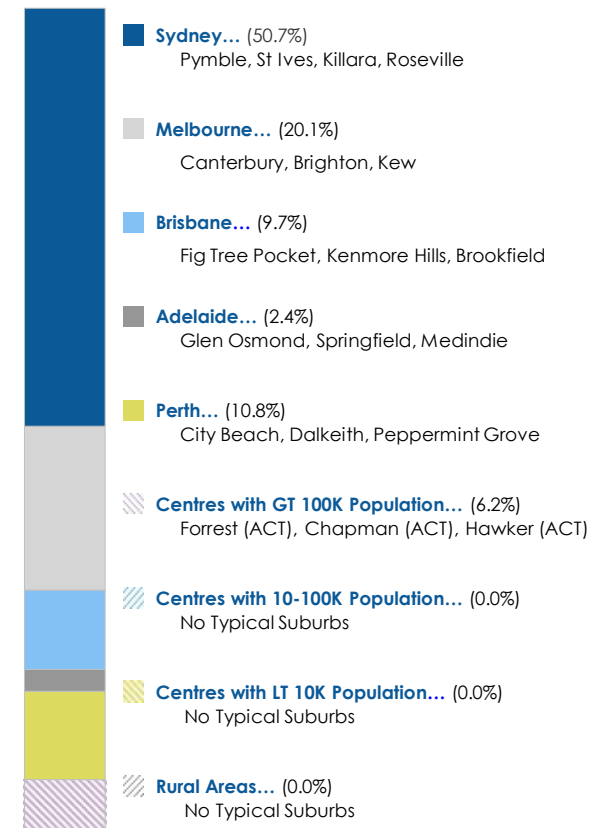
Sydney… (50.7%)
Pymble, St Ives, Killara, Roseville

Melbourne… (20.1%)
Canterbury, Brighton, Kew

Brisbane… (9.7%)
Fig Tree Pocket, Kenmore Hills, Brookfield

Adelaide… (2.4%)
Glen Osmond, Springfield, Medindie

Perth… (10.8%)
City Beach, Dalkeith, Peppermint Grove

Centres with GT 100K Population… (6.2%)
Forrest (ACT), Chapman (ACT), Hawker (ACT)

Centres with 10-100K Population… (0.0%)
No Typical Suburbs

Centres with LT 10K Population… (0.0%)
No Typical Suburbs

Rural Areas… (0.0%)
No Typical Suburbs